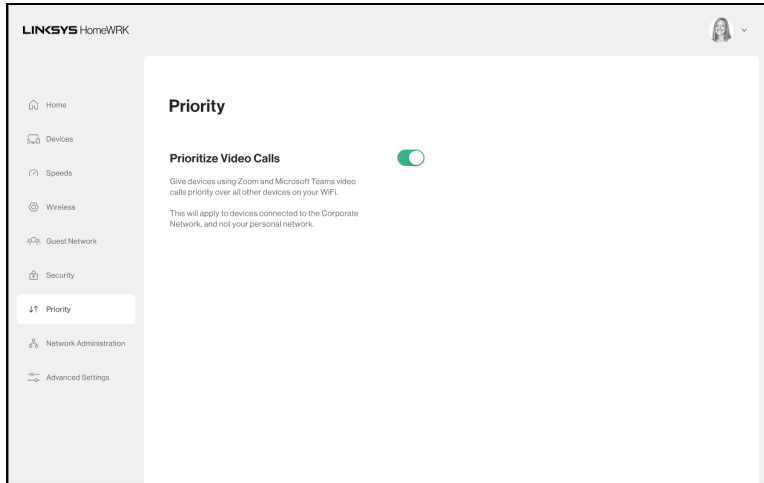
LINKSYS HomeWRK

Home
Devices
Speeds
Wireless
Guest Network
Security
Priority
Network Administration
Advanced Settings

Priority

Prioritize Video Calls

Give devices using Zoom and Microsoft Teams video calls priority over all other devices on your WiFi.

This will apply to devices connected to the Corporate Network, and not your personal network.